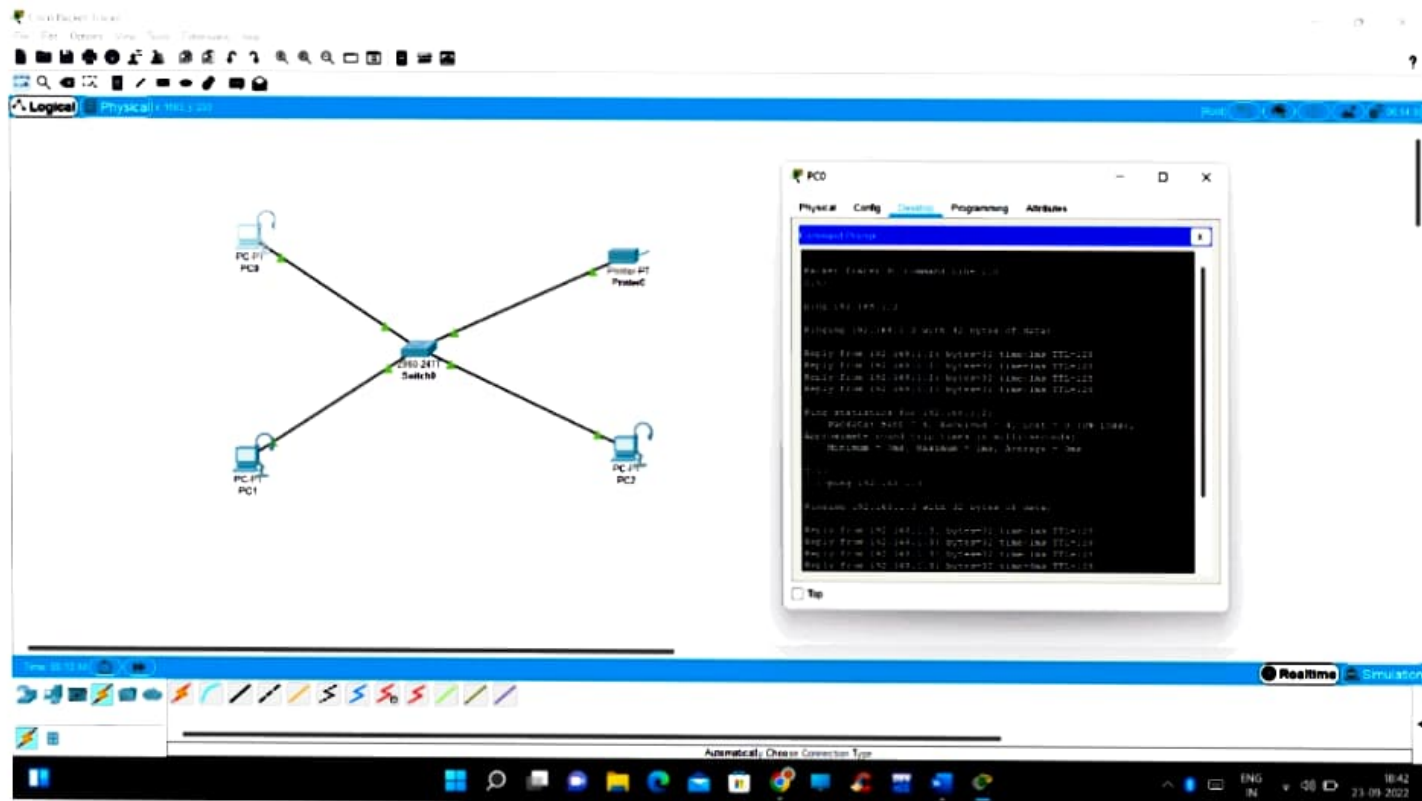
Logical
Physical

PC-PT
PC0

Printer-PT
Printer0

2960-24TT
Switch0

PC-PT
PC1

PC-PT
PC2

PC0
Physical Config Desktop Programming Attributes
Command Prompt X

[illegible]

Top

Realtime Simulation

Automatically Choose Connection Type

ENG
IN
18:42
23-09-2022